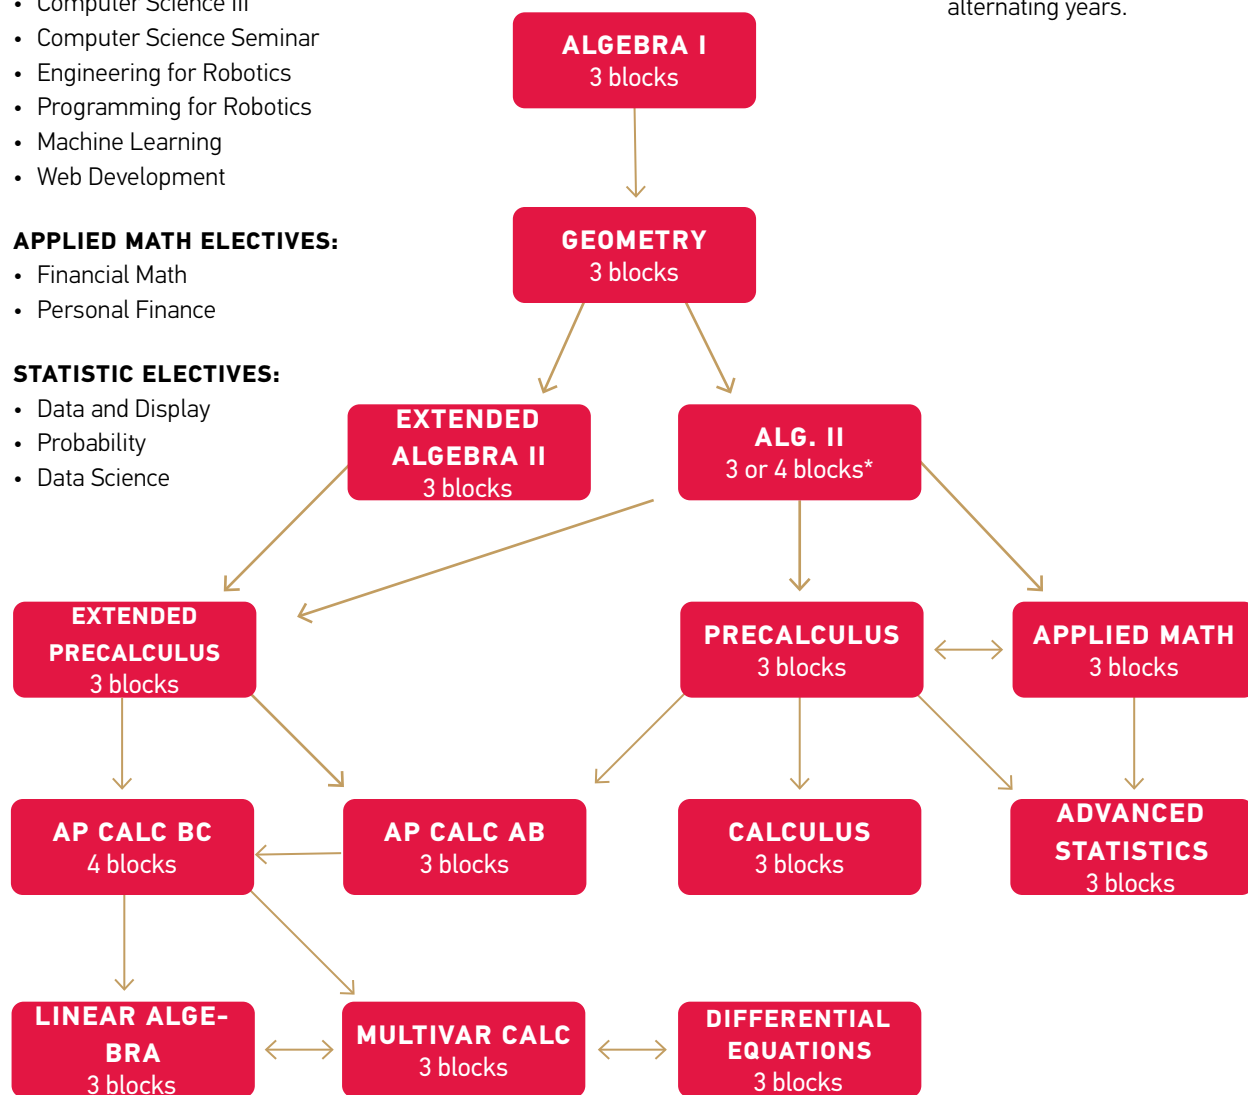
• Computer Science III
• Computer Science Seminar
• Engineering for Robotics
• Programming for Robotics
• Machine Learning
• Web Development

APPLIED MATH ELECTIVES:
• Financial Math
• Personal Finance

STATISTIC ELECTIVES:
• Data and Display
• Probability
• Data Science

alternating years.

ALGEBRA I
3 blocks

GEOMETRY
3 blocks

EXTENDED ALGEBRA II
3 blocks

ALG. II
3 or 4 blocks*

EXTENDED PRECALCULUS
3 blocks

PRECALCULUS
3 blocks

APPLIED MATH
3 blocks

AP CALC BC
4 blocks

AP CALC AB
3 blocks

CALCULUS
3 blocks

ADVANCED STATISTICS
3 blocks

LINEAR ALGEBRA
3 blocks

MULTIVAR CALC
3 blocks

DIFFERENTIAL EQUATIONS
3 blocks